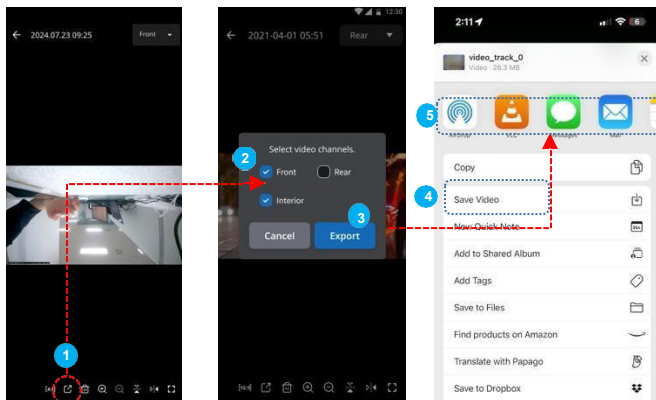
2024.07.23 09:25
Front

1

2021-04-01 05:51
Rear
12:30

Select video channels.
2
Front
Rear
Interior
3
Cancel
Export

2:11
6
video_track_0
Video · 26.3 MB
5
AirDrop
VLC
Messages
Mail
Copy
4
Save Video
New Quick Note
Add to Shared Album
Add Tags
Save to Files
Find products on Amazon
Translate with Papago
Save to Dropbox